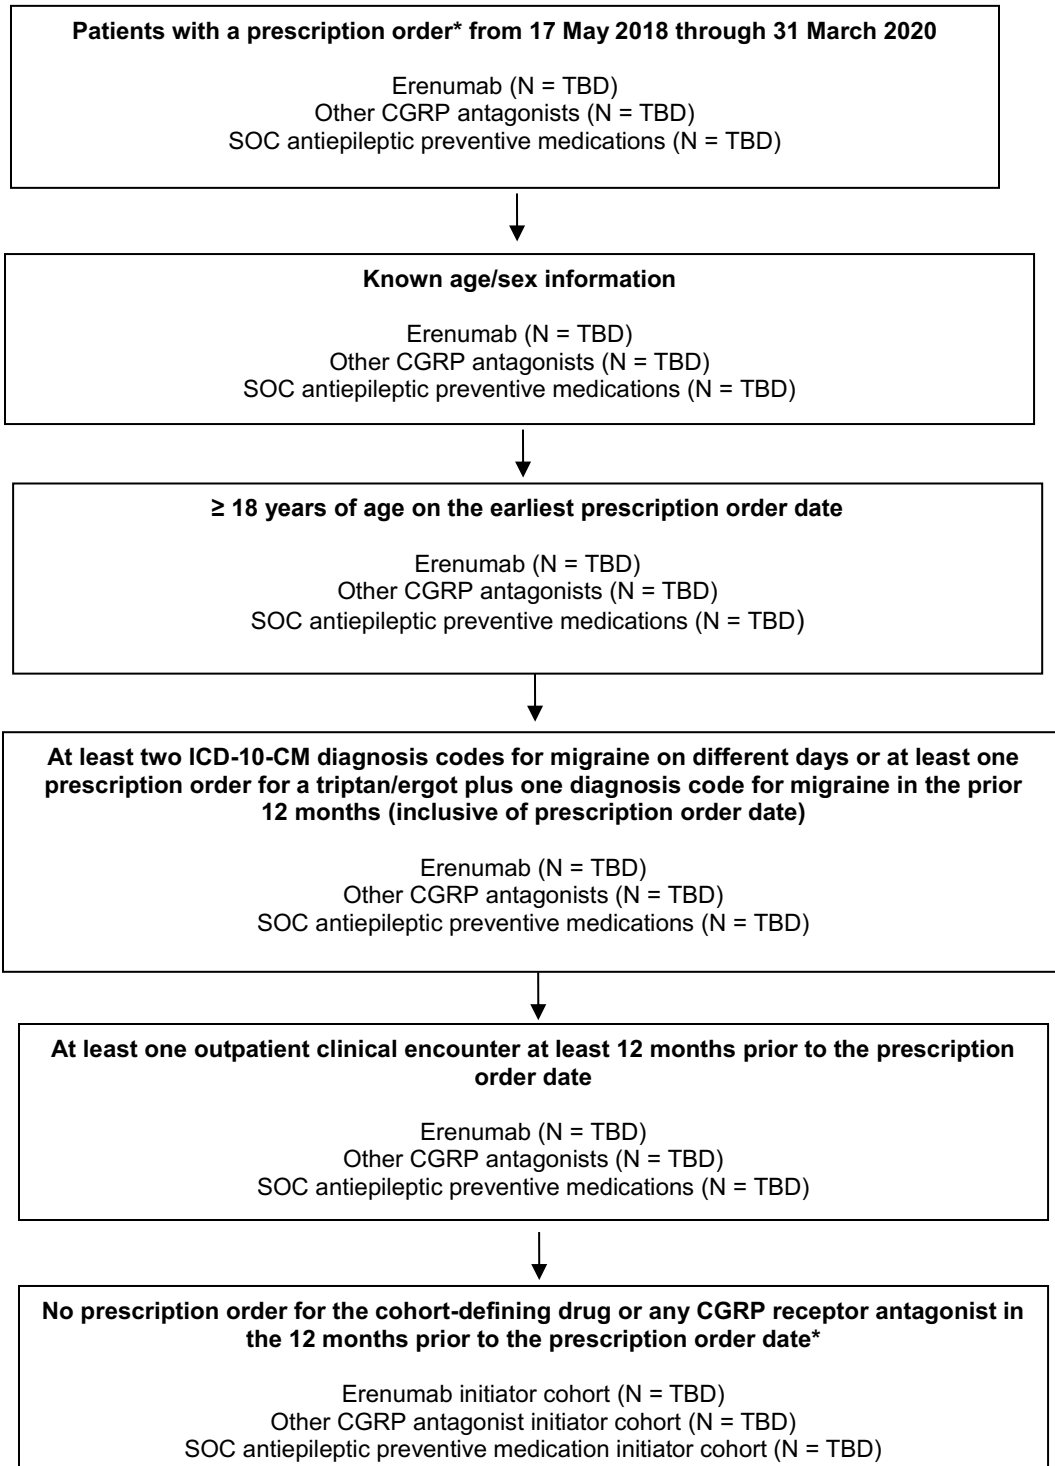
Patients with a prescription order* from 17 May 2018 through 31 March 2020

Erenumab (N = TBD)
Other CGRP antagonists (N = TBD)
SOC antiepileptic preventive medications (N = TBD)

Known age/sex information

Erenumab (N = TBD)
Other CGRP antagonists (N = TBD)
SOC antiepileptic preventive medications (N = TBD)

≥ 18 years of age on the earliest prescription order date

Erenumab (N = TBD)
Other CGRP antagonists (N = TBD)
SOC antiepileptic preventive medications (N = TBD)

At least two ICD-10-CM diagnosis codes for migraine on different days or at least one prescription order for a triptan/ergot plus one diagnosis code for migraine in the prior 12 months (inclusive of prescription order date)

Erenumab (N = TBD)
Other CGRP antagonists (N = TBD)
SOC antiepileptic preventive medications (N = TBD)

At least one outpatient clinical encounter at least 12 months prior to the prescription order date

Erenumab (N = TBD)
Other CGRP antagonists (N = TBD)
SOC antiepileptic preventive medications (N = TBD)

No prescription order for the cohort-defining drug or any CGRP receptor antagonist in the 12 months prior to the prescription order date*

Erenumab initiator cohort (N = TBD)
Other CGRP antagonist initiator cohort (N = TBD)
SOC antiepileptic preventive medication initiator cohort (N = TBD)